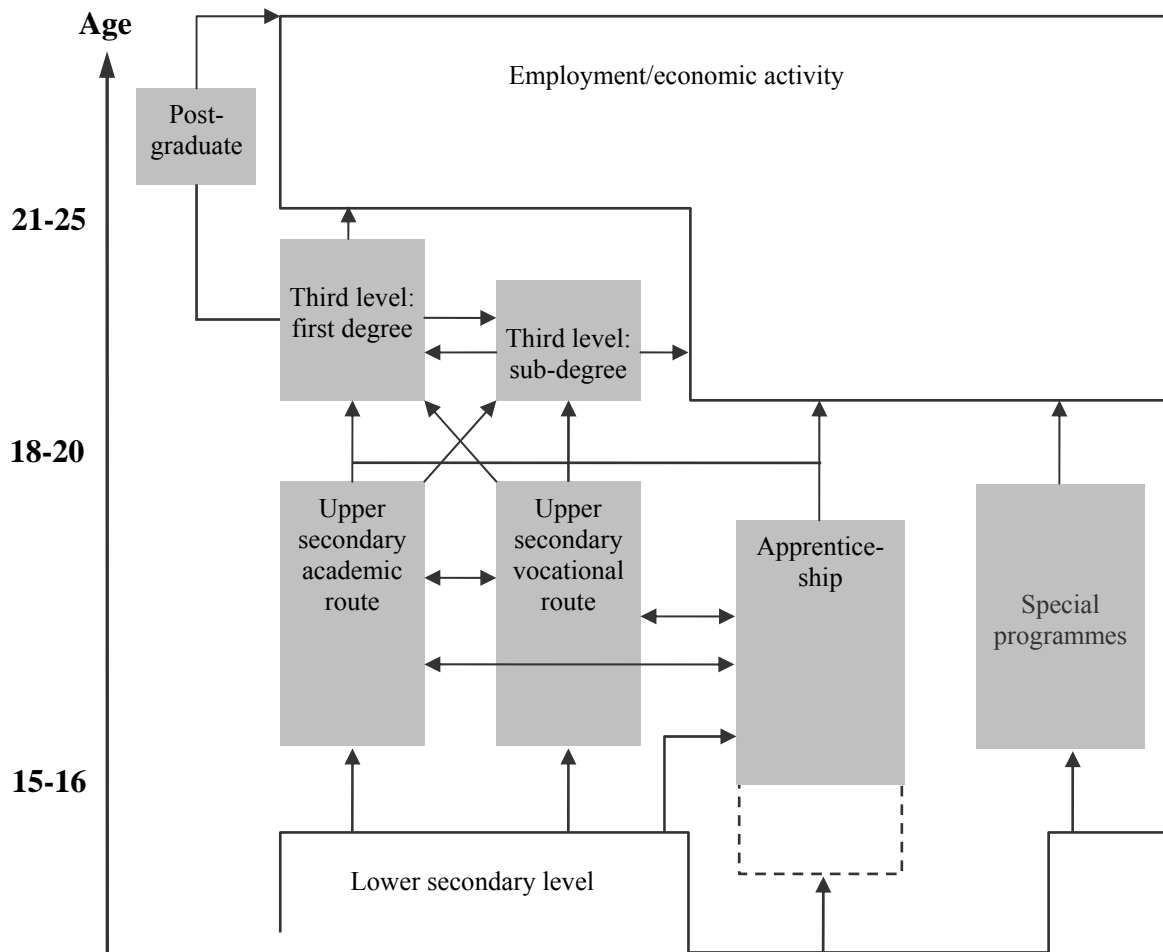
Age

Employment/economic activity

Post-graduate

21-25

Third level: first degree

Third level: sub-degree

18-20

Upper secondary academic route

Upper secondary vocational route

Apprenticeship

Special programmes

15-16

Lower secondary level